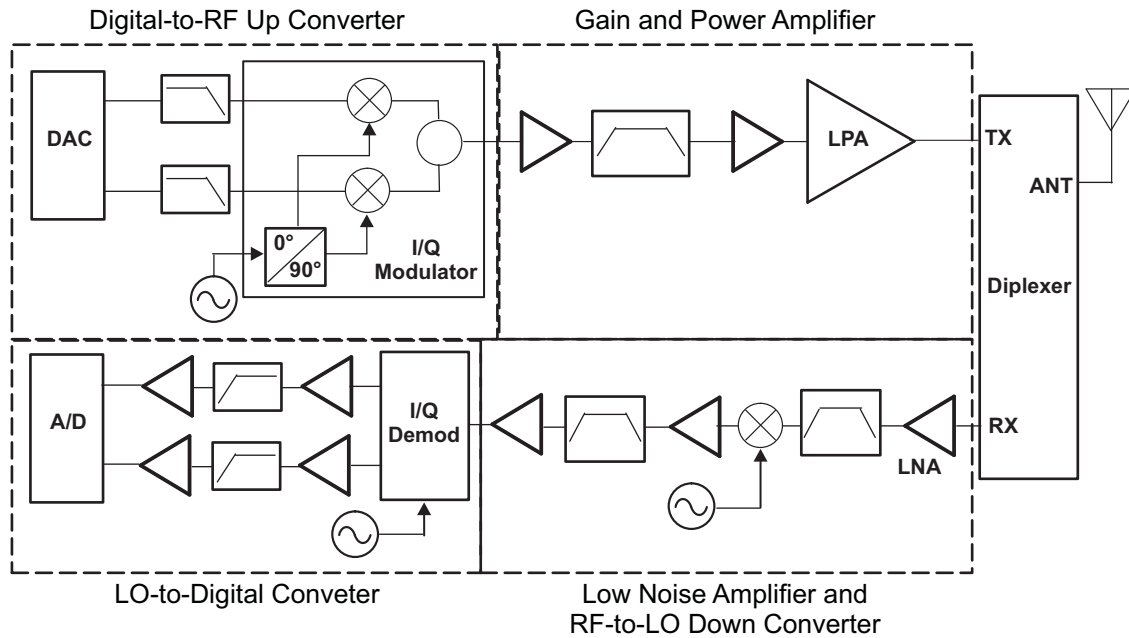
Digital-to-RF Up Converter

Gain and Power Amplifier

DAC

0°

90°

I/Q
Modulator

LPA

TX

ANT

Diplexer

A/D

I/Q
Demod

RX

LNA

LO-to-Digital Conveter

Low Noise Amplifier and
RF-to-LO Down Converter